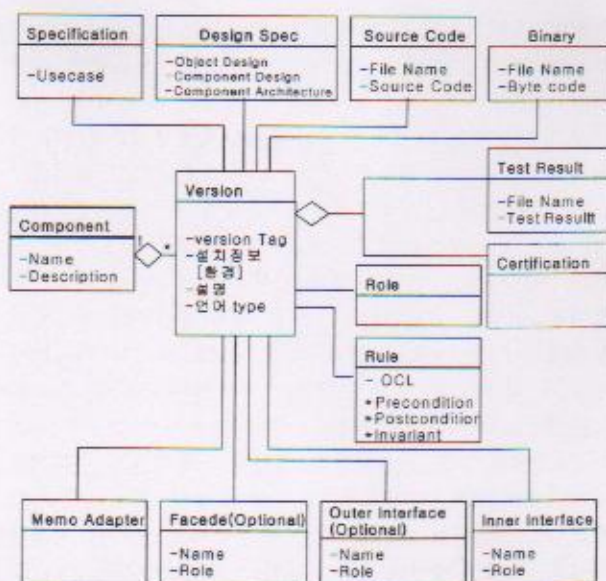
Specification
-Usecase

Design Spec
-Object Design
-Component Design
-Component Architecture

Source Code
-File Name
-Source Code

Binary
-File Name
-Byte code

Version
-version Tag
-설치정보 [환경]
-설명
-언어 type

Test Result
-File Name
-Test Resultt

Component
-Name
-Description

*

Certification

Role

Rule
- OCL
•Precondition
•Postcondition
•Invariant

Memo Adapter

Facede(Optional)
-Name
-Role

Outer Interface (Optional)
-Name
-Role

Inner Interface
-Name
-Role